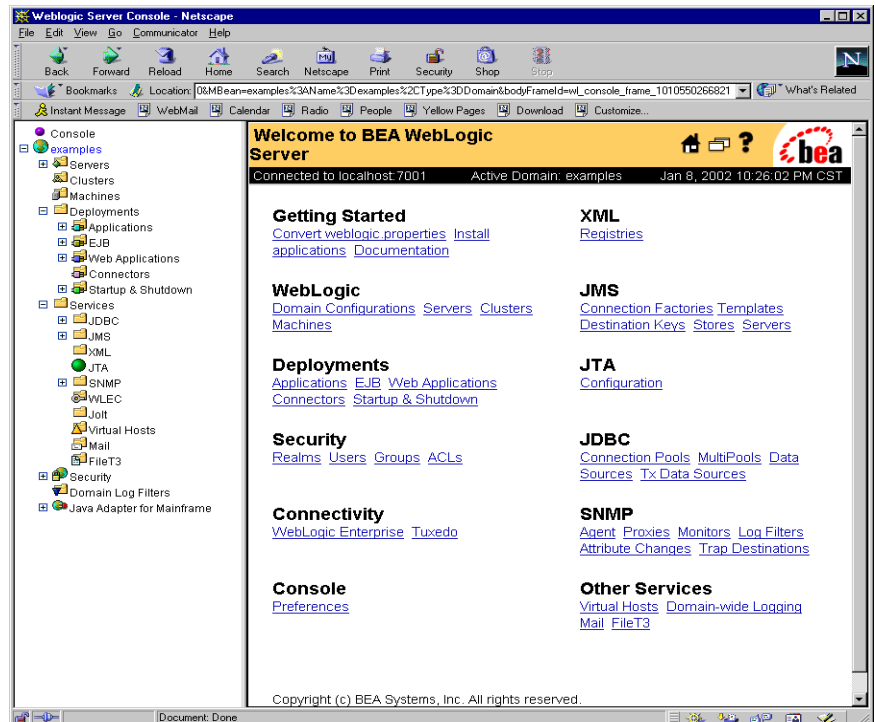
Weblogic Server Console - Netscape

File Edit View Go Communicator Help

Back Forward Reload Home Search Netscape Print Security Shop Stop

Bookmarks Location: 0&MBean=examples%3AName%3Dexamples%2CType%3DDomain&bodyFrameId=wl_console_frame_1010550266821 What's Related

Instant Message WebMail Calendar Radio People Yellow Pages Download Customize...

Console
examples
Servers
Clusters
Machines
Deployments
Applications
EJB
Web Applications
Connectors
Startup & Shutdown
Services
JDBC
JMS
XML
JTA
SNMP
WLEC
Jolt
Virtual Hosts
Mail
FileT3
Security
Domain Log Filters
Java Adapter for Mainframe

Welcome to BEA WebLogic Server

bea

Connected to localhost:7001 Active Domain: examples Jan 8, 2002 10:26:02 PM CST

Getting Started
Convert weblogic.properties Install applications Documentation

XML
Registries

WebLogic
Domain Configurations Servers Clusters Machines

JMS
Connection Factories Templates Destination Keys Stores Servers

Deployments
Applications EJB Web Applications Connectors Startup & Shutdown

JTA
Configuration

Security
Realms Users Groups ACLs

JDBC
Connection Pools MultiPools Data Sources Tx Data Sources

Connectivity
WebLogic Enterprise Tuxedo

SNMP
Agent Proxies Monitors Log Filters Attribute Changes Trap Destinations

Console
Preferences

Other Services
Virtual Hosts Domain-wide Logging Mail FileT3

Copyright (c) BEA Systems, Inc. All rights reserved.

Document: Done